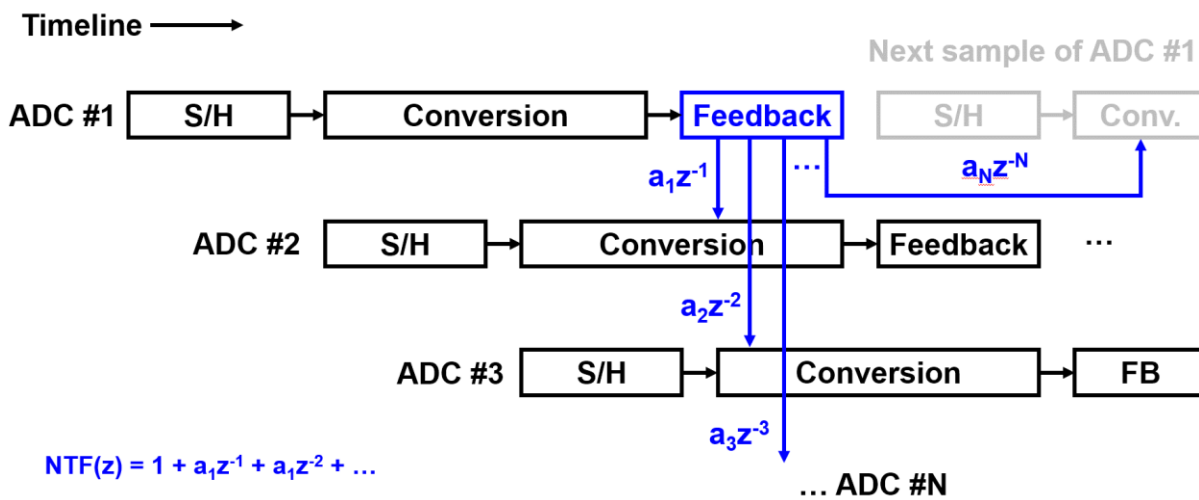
Timeline

Next sample of ADC #1

ADC #1 S/H Conversion Feedback S/H Conv.

$a_1z^{-1}$ … $a_Nz^{-N}$

ADC #2 S/H Conversion Feedback …

$a_2z^{-2}$

ADC #3 S/H Conversion FB

$a_3z^{-3}$

NTF(z) = $1 + a_1z^{-1} + a_1z^{-2} + …$

… ADC #N